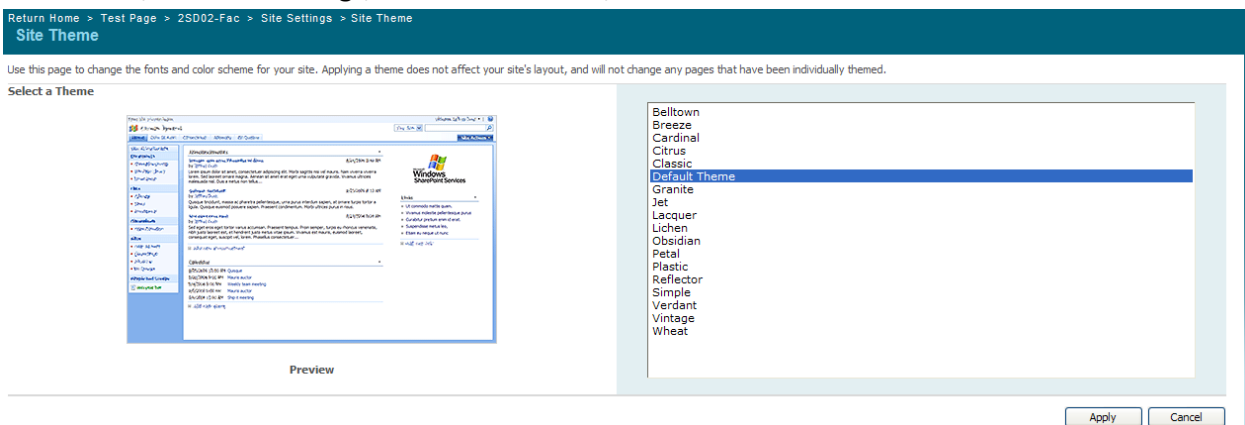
Return Home > Test Page > 2SD02-Fac > Site Settings > Site Theme

Site Theme

Use this page to change the fonts and color scheme for your site. Applying a theme does not affect your site's layout, and will not change any pages that have been individually themed.

Select a Theme

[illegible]

Windows SharePoint Services

Preview

Belltown
Breeze
Cardinal
Citrus
Classic
Default Theme
Granite
Jet
Lacquer
Lichen
Obsidian
Petal
Plastic
Reflector
Simple
Verdant
Vintage
Wheat

Apply Cancel